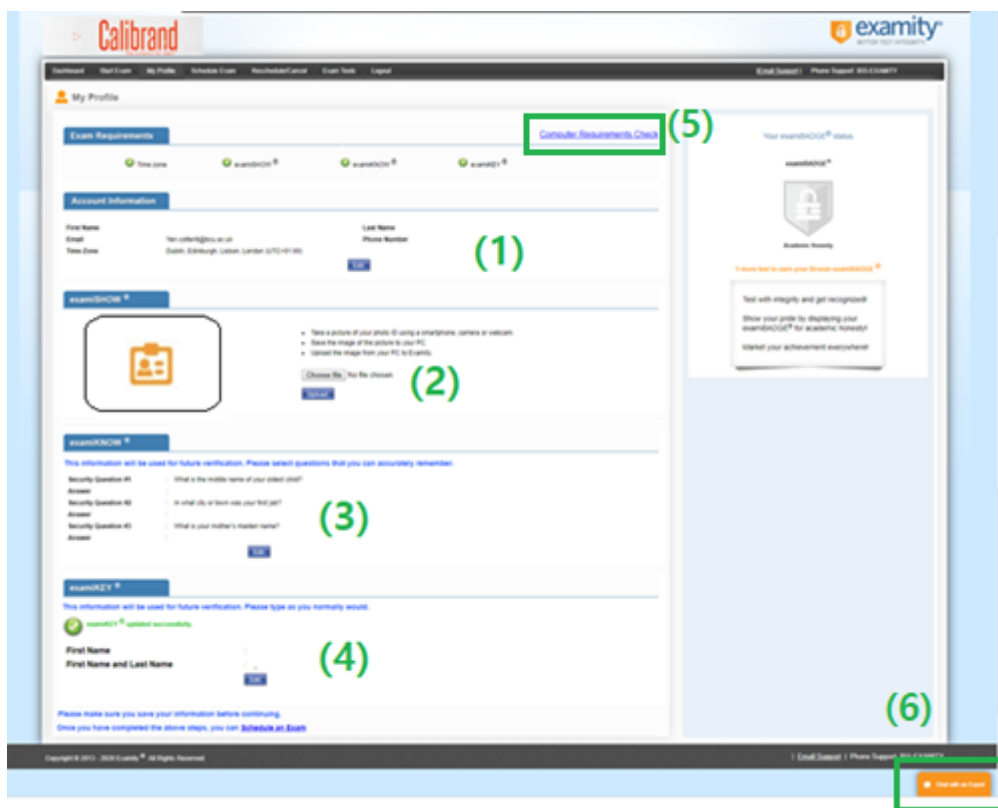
Calibrand

examity
BETTER TEST INTEGRITY

Dashboard | Start Exam | My Profile | Schedule Exam | Reschedule/Cancel | Exam Tools | Logout

Email Support | Phone Support: 855-EXAMITY

My Profile

Exam Requirements

Computer Requirements Check

(5)

Time zone

examSHOW ®

examKNOW ®

examKEY ®

Account Information

First Name

Last Name

Email

Yen.cotterill@ccu.ac.uk

Phone Number

Time Zone

Dublin, Edinburgh, Lisbon, London (UTC+01:00)

Edit

(1)

examSHOW ®

• Take a picture of your photo ID using a smartphone, camera or webcam.
• Save the image of the picture to your PC.
• Upload the image from your PC to Examity.

Choose file No file chosen

Upload

(2)

examKNOW ®

This information will be used for future verification. Please select questions that you can accurately remember.

Security Question #1 : What is the middle name of your oldest child?
Answer :
Security Question #2 : In what city or town was your first job?
Answer :
Security Question #3 : What is your mother's maiden name?
Answer :

Edit

(3)

examKEY ®

This information will be used for future verification. Please type as you normally would.

examKEY ® updated successfully.

First Name

First Name and Last Name

Edit

(4)

Please make sure you save your information before continuing.

Once you have completed the above steps, you can Schedule an Exam

Your examBADGE ® status

examBADGE ®

Academic Honesty

1 more test to earn your Bronze examBADGE ®

Test with integrity and get recognized!

Show your pride by displaying your examBADGE ® for academic honesty!

Market your achievement everywhere!

(6)

Copyright © 2013 - 2020 Examity ® . All Rights Reserved.

| Email Support | Phone Support: 855-EXAMITY

Chat with an Expert